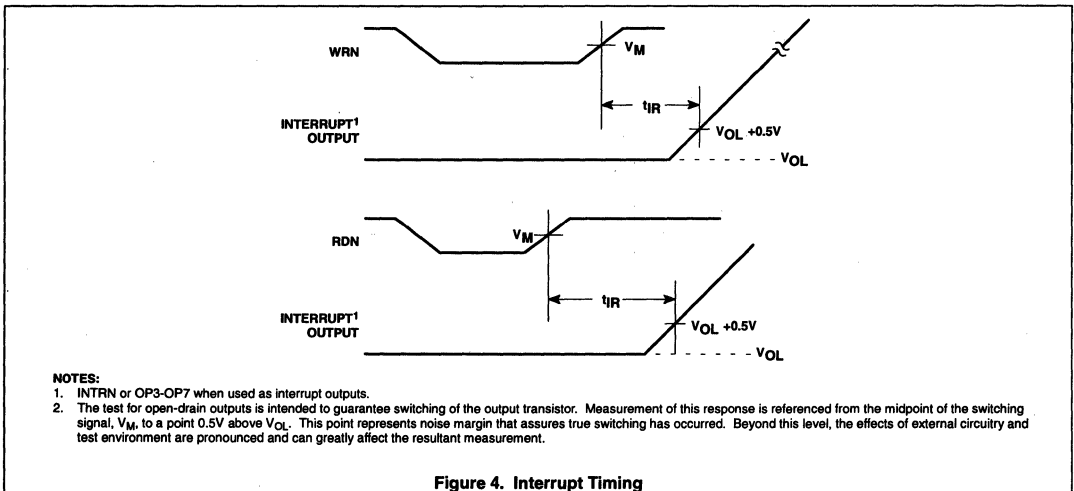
WRN

$V_M$

$t_{IR}$

INTERRUPT¹ OUTPUT

$V_{OL}$ +0.5V

$V_{OL}$

RDN

$V_M$

$t_{IR}$

INTERRUPT¹ OUTPUT

$V_{OL}$ +0.5V

$V_{OL}$

NOTES:
1. INTRN or OP3-OP7 when used as interrupt outputs.
2. The test for open-drain outputs is intended to guarantee switching of the output transistor. Measurement of this response is referenced from the midpoint of the switching signal, $V_M$, to a point 0.5V above $V_{OL}$. This point represents noise margin that assures true switching has occurred. Beyond this level, the effects of external circuitry and test environment are pronounced and can greatly affect the resultant measurement.

Figure 4. Interrupt Timing